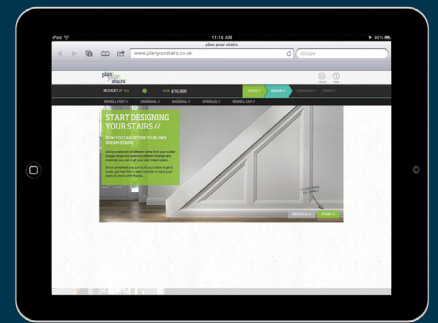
iPad 11:16 AM 88%

plan your stairs

www.planyourstairs.co.uk

Google

plan your stairs

BUDGET IT

£10,000

STAGE 1

STAGE 2

NEWELL POST //

HANDRAIL //

BASERAIL //

SPINDLE //

NEWELL CAP //

START DESIGNING YOUR STAIRS //

HOW YOU CAN DESIGN YOUR OWN DREAM STAIRS.

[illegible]

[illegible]

PREVIOUS

START